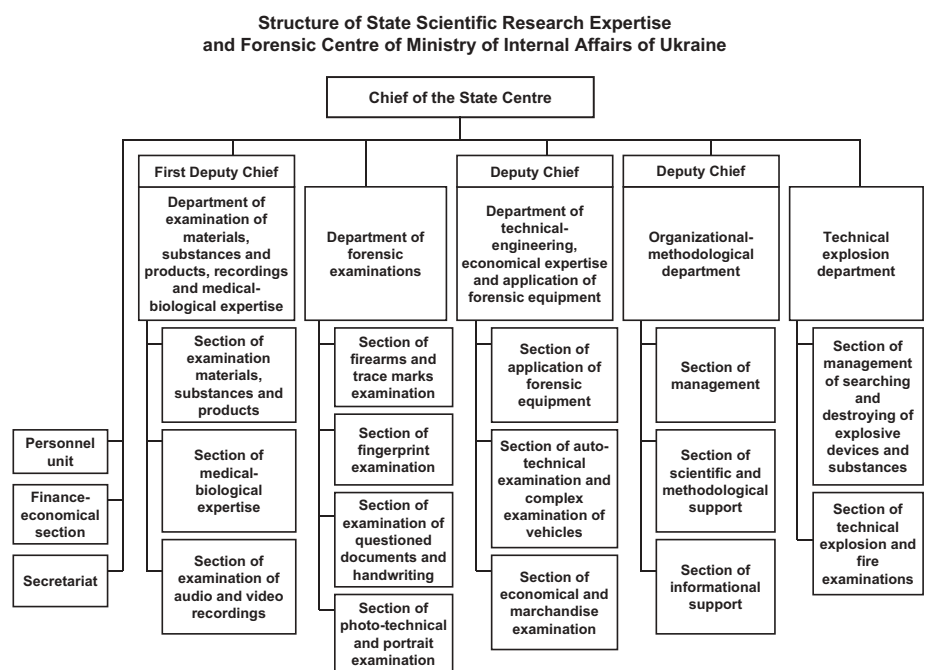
Structure of State Scientific Research Expertise and Forensic Centre of Ministry of Internal Affairs of Ukraine

Chief of the State Centre

First Deputy Chief

Department of examination of materials, substances and products, recordings and medical-biological expertise

Section of examination materials, substances and products

Section of medical-biological expertise

Section of examination of audio and video recordings

Department of forensic examinations

Section of firearms and trace marks examination

Section of fingerprint examination

Section of examination of questioned documents and handwriting

Section of photo-technical and portrait examination

Deputy Chief

Department of technical-engineering, economical expertise and application of forensic equipment

Section of application of forensic equipment

Section of auto-technical examination and complex examination of vehicles

Section of economical and marchandise examination

Deputy Chief

Organizational-methodological department

Section of management

Section of scientific and methodological support

Section of informational support

Technical explosion department

Section of management of searching and destroying of explosive devices and substances

Section of technical explosion and fire examinations

Personnel unit

Finance-economical section

Secretariat